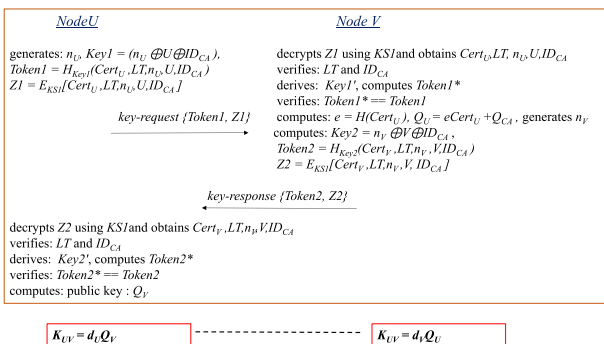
NodeU

Node V

generates: $n_U$, $Key1 = (n_U \oplus U \oplus ID_{CA})$, $Token1 = H_{Key1}(Cert_U, LT, n_U, U, ID_{CA})$
$Z1 = E_{KS1}[Cert_U, LT, n_U, U, ID_{CA}]$

key-request {Token1, Z1}

decrypts Z1 using KS1 and obtains $Cert_U, LT, n_U, U, ID_{CA}$
verifies: LT and $ID_{CA}$
derives: Key1', computes Token1*
verifies: Token1* == Token1
computes: $e = H(Cert_U)$, $Q_U = eCert_U + Q_{CA}$, generates $n_V$
computes: $Key2 = n_V \oplus V \oplus ID_{CA}$,
$Token2 = H_{Key2}(Cert_V, LT, n_V, V, ID_{CA})$
$Z2 = E_{KS1}[Cert_V, LT, n_V, V, ID_{CA}]$

key-response {Token2, Z2}

decrypts Z2 using KS1 and obtains $Cert_V, LT, n_V, V, ID_{CA}$
verifies: LT and $ID_{CA}$
derives: Key2', computes Token2*
verifies: Token2* == Token2
computes: public key : $Q_V$

$K_{UV} = d_U Q_V$

$K_{UV} = d_V Q_U$